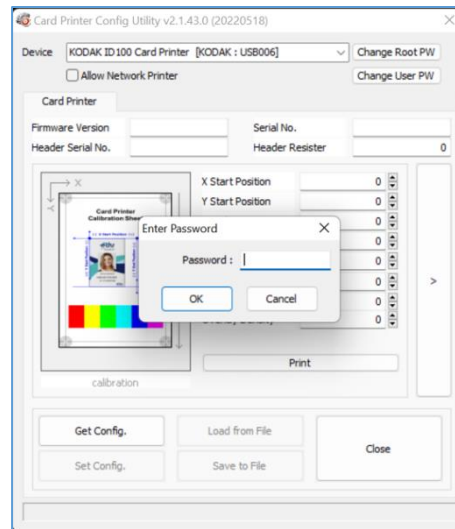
Card Printer Config Utility v2.1.43.0 (20220518)

Device KODAK ID100 Card Printer [KODAK : USB006]
Change Root PW
Allow Network Printer
Change User PW

Card Printer

Firmware Version
Serial No.
Header Serial No.
Header Resister 0

X
Y
Card Printer Calibration Sheet
X Start Position 0
Y Start Position 0
0
0
0
0
0
0

Enter Password
Password :
OK
Cancel

>

Print

calibration

Get Config.
Load from File
Set Config.
Save to File
Close